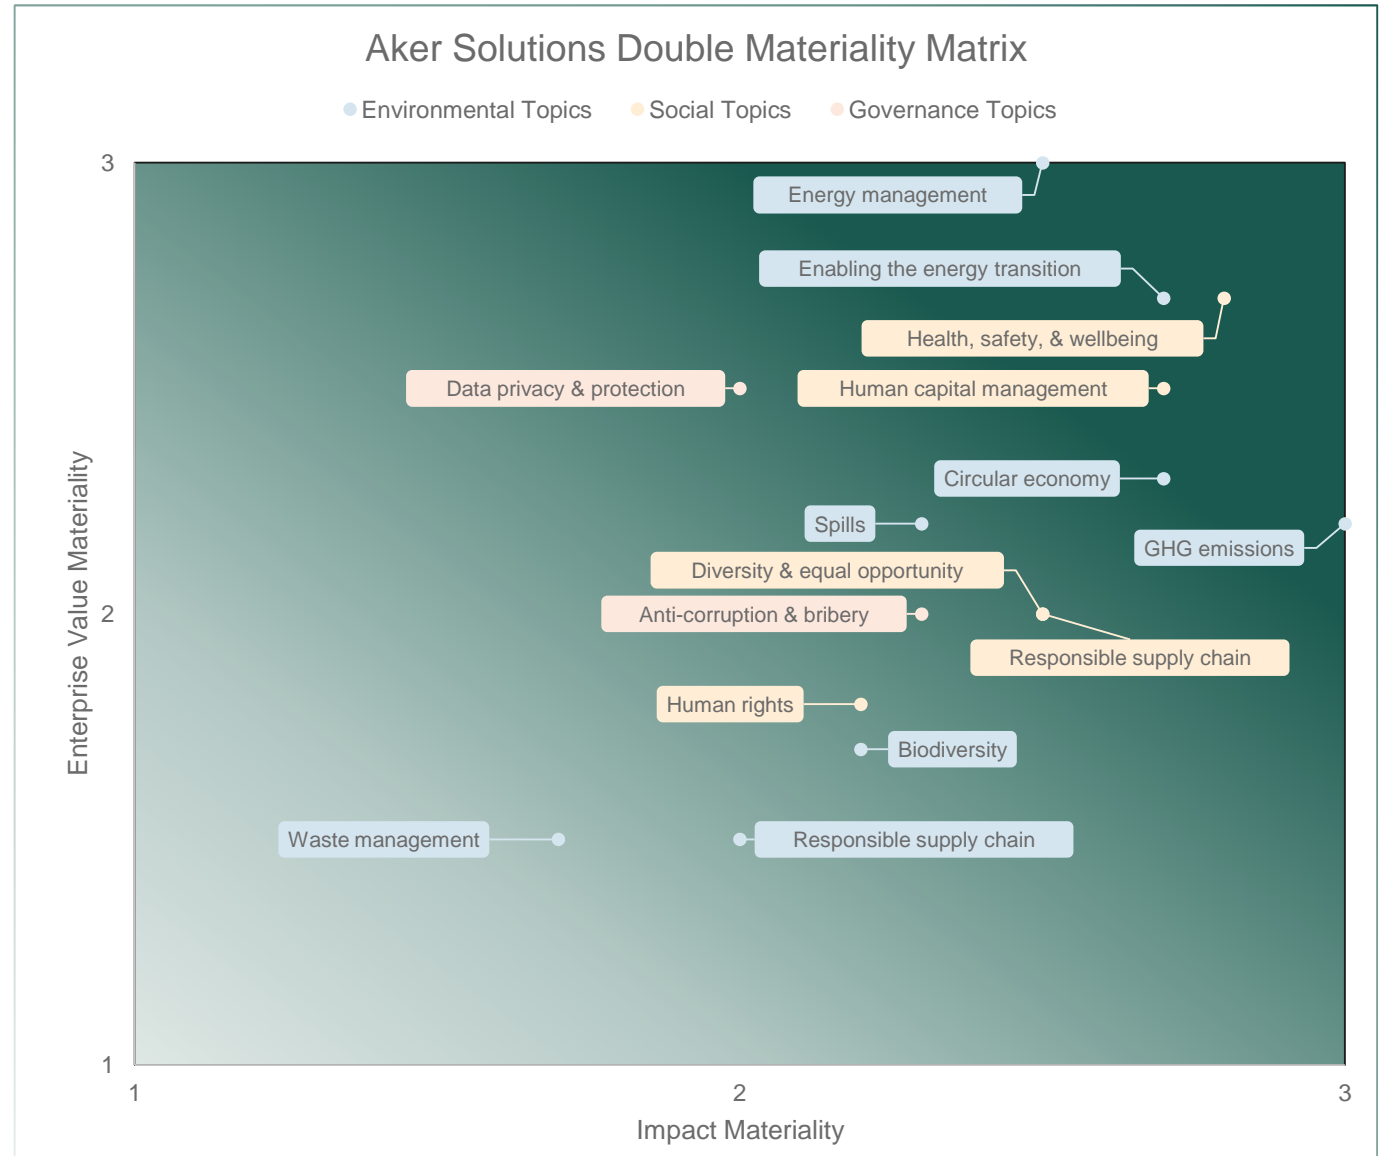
Aker Solutions Double Materiality Matrix

Environmental Topics Social Topics Governance Topics

3

Energy management

Enabling the energy transition

Health, safety, & wellbeing

Data privacy & protection

Human capital management

Circular economy

Spills

GHG emissions

Diversity & equal opportunity

2

Anti-corruption & bribery

Responsible supply chain

Human rights

Biodiversity

Waste management

Responsible supply chain

1

Enterprise Value Materiality

1

2

3

Impact Materiality